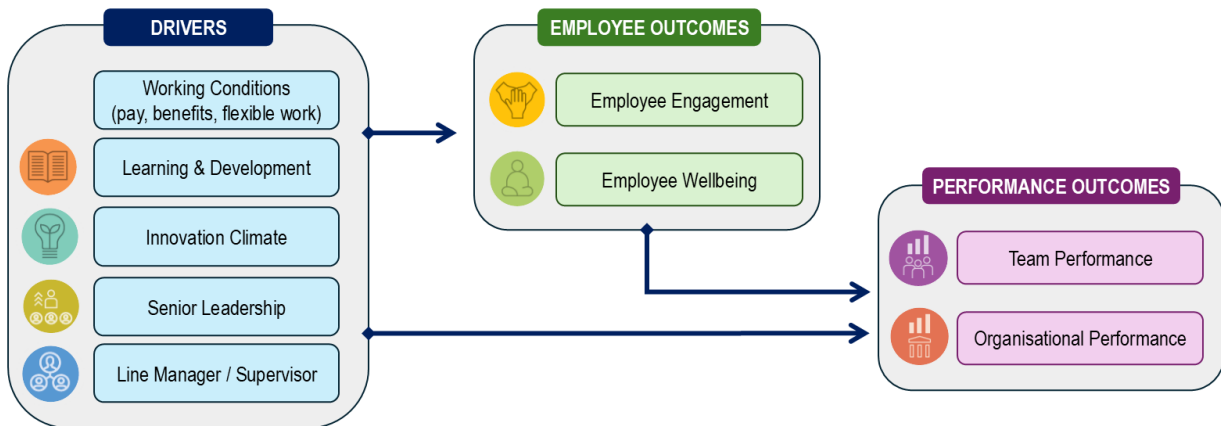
DRIVERS

Working Conditions (pay, benefits, flexible work)

Learning & Development

Innovation Climate

Senior Leadership

Line Manager / Supervisor

EMPLOYEE OUTCOMES

Employee Engagement

Employee Wellbeing

PERFORMANCE OUTCOMES

Team Performance

Organisational Performance